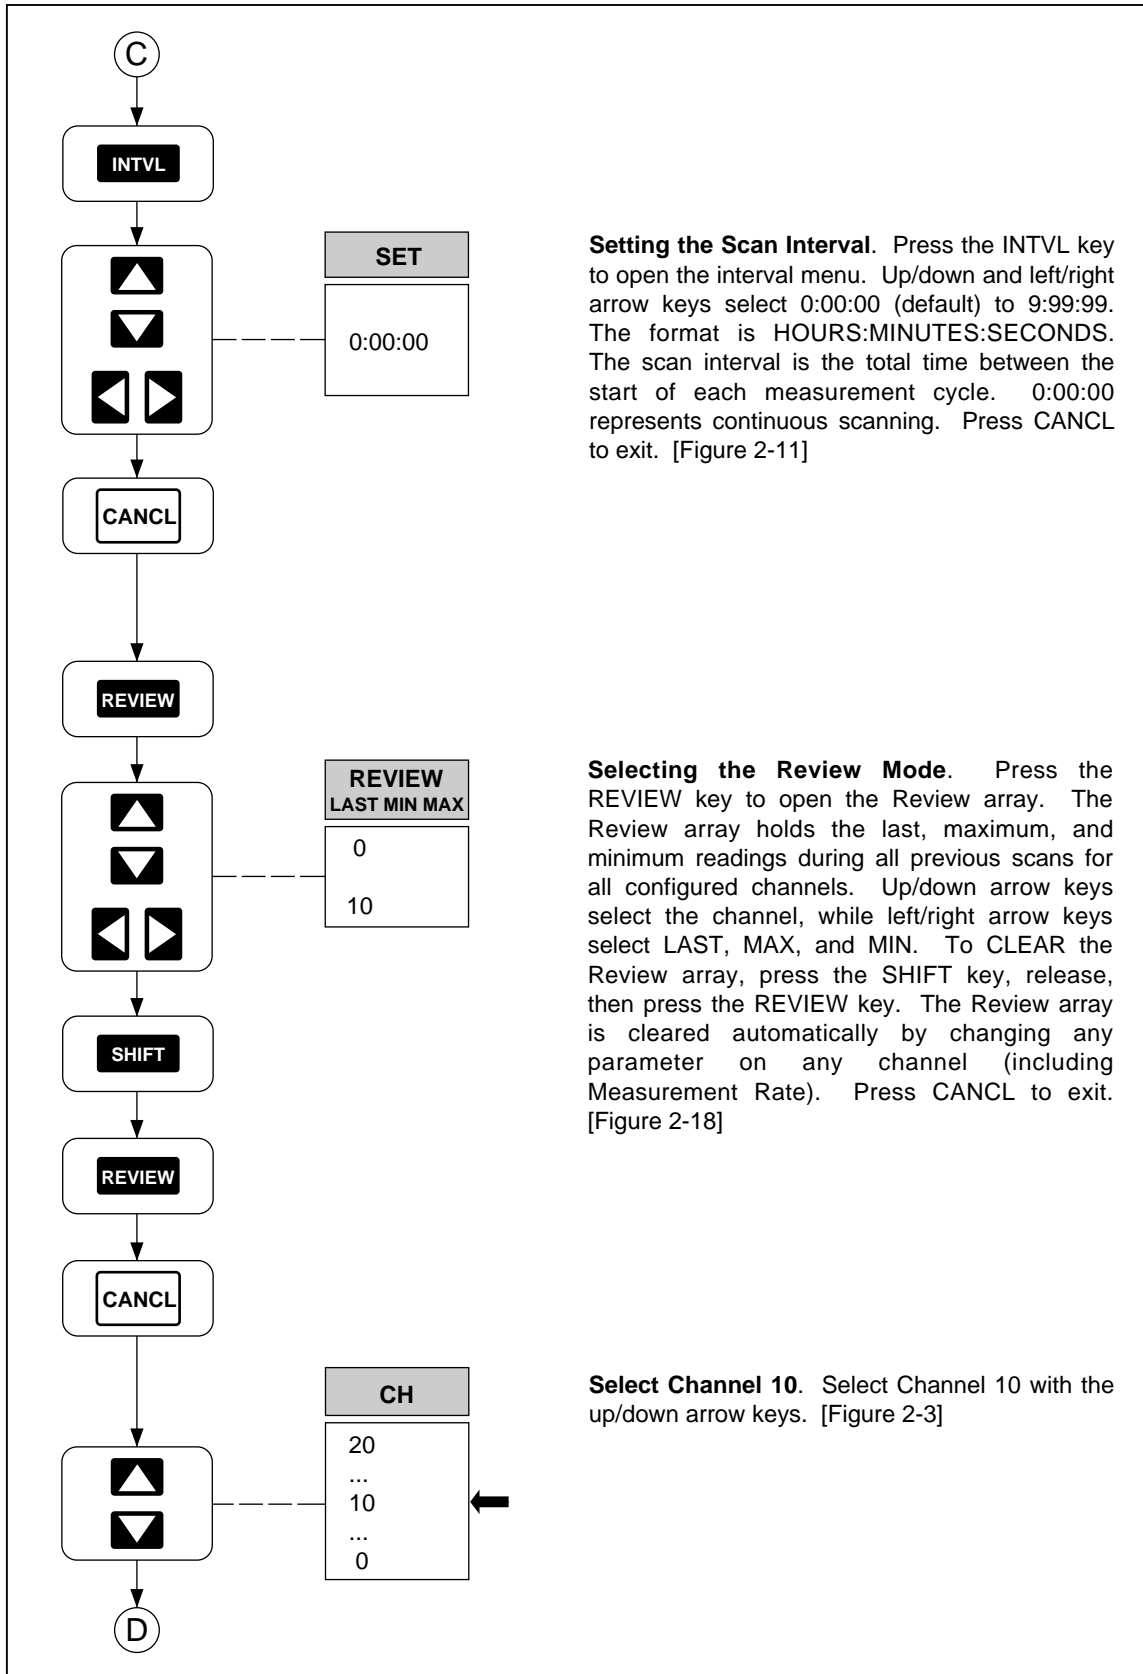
C

INTVL

SET

0:00:00

**Setting the Scan Interval**. Press the INTVL key to open the interval menu. Up/down and left/right arrow keys select 0:00:00 (default) to 9:99:99. The format is HOURS:MINUTES:SECONDS. The scan interval is the total time between the start of each measurement cycle. 0:00:00 represents continuous scanning. Press CANCL to exit. [Figure 2-11]

CANCL

REVIEW

REVIEW
LAST MIN MAX

0

10

**Selecting the Review Mode**. Press the REVIEW key to open the Review array. The Review array holds the last, maximum, and minimum readings during all previous scans for all configured channels. Up/down arrow keys select the channel, while left/right arrow keys select LAST, MAX, and MIN. To CLEAR the Review array, press the SHIFT key, release, then press the REVIEW key. The Review array is cleared automatically by changing any parameter on any channel (including Measurement Rate). Press CANCL to exit. [Figure 2-18]

SHIFT

REVIEW

CANCL

CH

20
...
10
...
0

**Select Channel 10**. Select Channel 10 with the up/down arrow keys. [Figure 2-3]

D